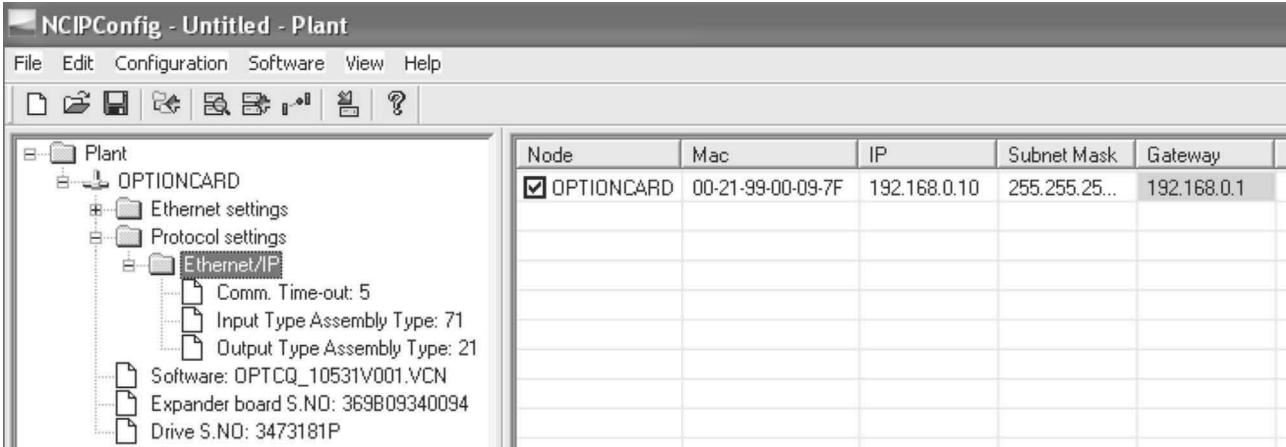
NCIPConfig - Untitled - Plant

File Edit Configuration Software View Help

Plant
OPTIONCARD
Ethernet settings
Protocol settings
Ethernet/IP
Comm. Time-out: 5
Input Type Assembly Type: 71
Output Type Assembly Type: 21
Software: OPTCQ_10531V001.VCN
Expander board S.NO: 369B09340094
Drive S.NO: 3473181P

| Node | Mac | IP | Subnet Mask | Gateway |
|---|---|---|---|---|
| OPTIONCARD | 00-21-99-00-09-7F | 192.168.0.10 | 255.255.25... | 192.168.0.1 |